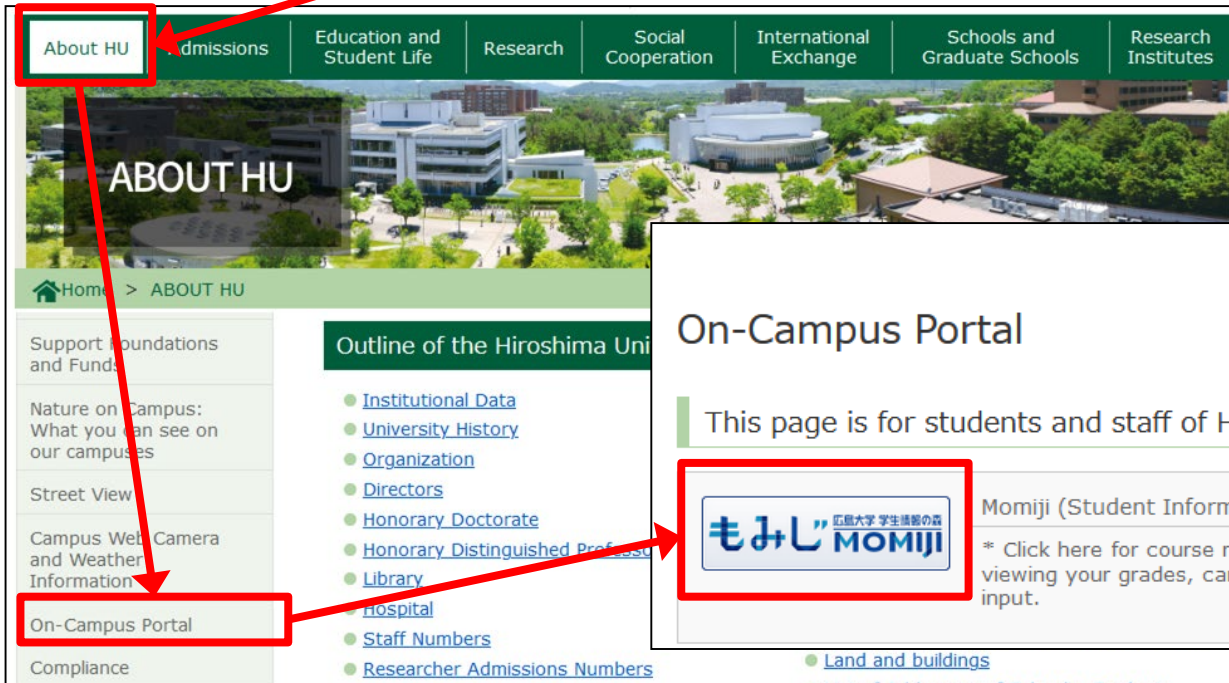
About HU | Admissions | Education and Student Life | Research | Social Cooperation | International Exchange | Schools and Graduate Schools | Research Institutes

ABOUT HU

Home > ABOUT HU

Support Foundations and Funds

Nature on Campus: What you can see on our campuses

Street View

Campus Web Camera and Weather Information

On-Campus Portal

Compliance

Outline of the Hiroshima Uni

Institutional Data
University History
Organization
Directors
Honorary Doctorate
Honorary Distinguished Professo
Library
Hospital
Staff Numbers
Researcher Admissions Numbers

Land and buildings

On-Campus Portal

This page is for students and staff of H

もみじ 広島大学 学生情報の森 MOMIJI

Momiji (Student Inform

* Click here for course r viewing your grades, ca input.